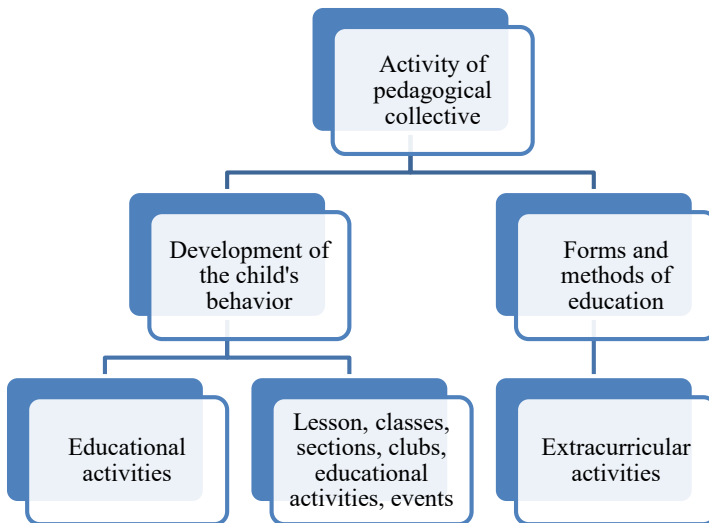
Activity of pedagogical collective

Development of the child's behavior

Forms and methods of education

Educational activities

Lesson, classes, sections, clubs, educational activities, events

Extracurricular activities